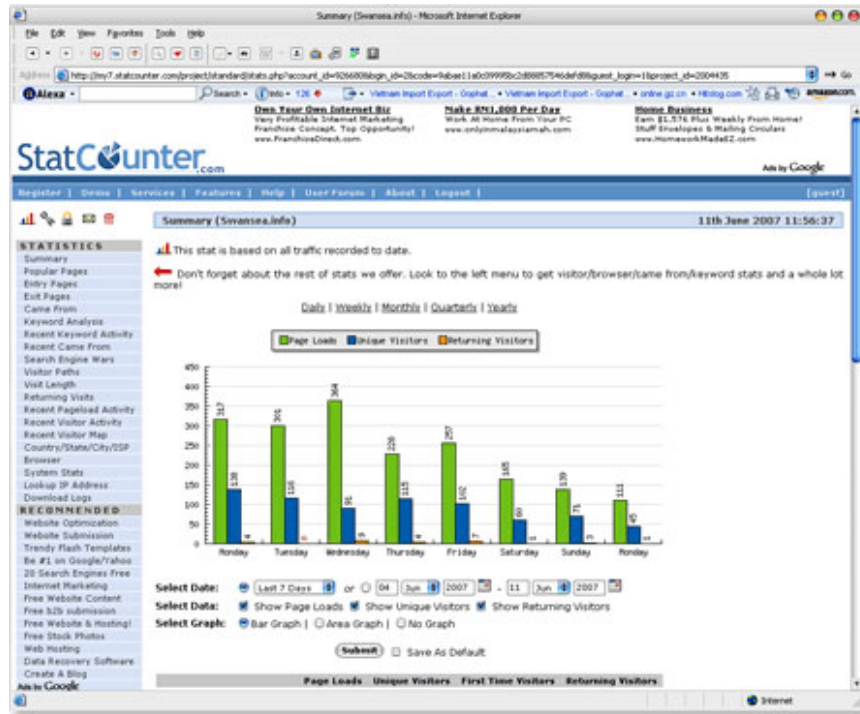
Summary (Swansea.info) - Microsoft Internet Explorer

File Edit View Favorites Tools Help

Address http://my7.statcounter.com/project/standard/stats.php?account_id=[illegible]&login_id=2&code=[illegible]&guest_login=1&project_id=2004435 Go

Alexa Search Info 126 Vietnam Import Export - Gophat... Vietnam Import Export - Gophat... online.gz.cn Hitslog.com amazon.com

Own Your Own Internet Biz
Very Profitable Internet Marketing Franchise Concept. Top Opportunity!
www.FranchiseDirect.com

Make RM1,000 Per Day
Work At Home From Your PC
www.onlyinmalaysiamah.com

Home Business
Earn $1,576 Plus Weekly From Home! Stuff Envelopes & Mailing Circulars
www.HomeworkMadeEZ.com

StatCounter.com

Ads by Google

Register | Demo | Services | Features | Help | User Forum | About | Logout | [guest]

STATISTICS
Summary
Popular Pages
Entry Pages
Exit Pages
Came From
Keyword Analysis
Recent Keyword Activity
Recent Came From
Search Engine Wars
Visitor Paths
Visit Length
Returning Visits
Recent Pageload Activity
Recent Visitor Activity
Recent Visitor Map
Country/State/City/ISP
Browser
System Stats
Lookup IP Address
Download Logs

RECOMMENDED
Website Optimization
Website Submission
Trendy Flash Templates
Be #1 on Google/Yahoo
20 Search Engines Free
Internet Marketing
Free Website Content
Free b2b submission
Free Website & Hosting!
Free Stock Photos
Web Hosting
Data Recovery Software
Create A Blog
Ads by Google

Summary (Swansea.info) 11th June 2007 11:56:37

This stat is based on all traffic recorded to date.

Don't forget about the rest of stats we offer. Look to the left menu to get visitor/browser/came from/keyword stats and a whole lot more!

Daily | Weekly | Monthly | Quarterly | Yearly

Page Loads Unique Visitors Returning Visitors

450 400 350 300 250 200 150 100 50 0

317 138 4
301 116
364 91 9
229 115
257 102 7
165 60 1
139 71 3
111 45 1

Monday Tuesday Wednesday Thursday Friday Saturday Sunday Monday

Select Date: Last 7 Days or 04 Jun 2007 - 11 Jun 2007
Select Data: Show Page Loads Show Unique Visitors Show Returning Visitors
Select Graph: Bar Graph | Area Graph | No Graph

Submit Save As Default

Page Loads Unique Visitors First Time Visitors Returning Visitors

Internet